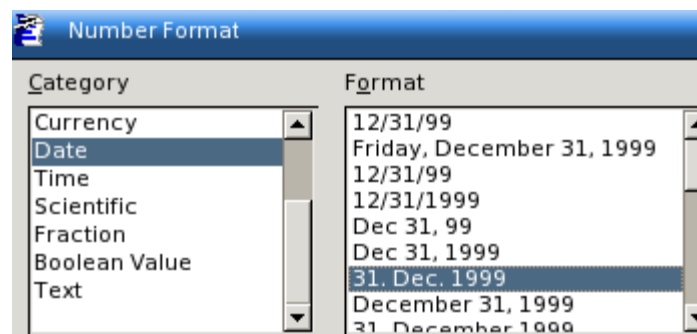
Number Format

Category

Currency
Date
Time
Scientific
Fraction
Boolean Value
Text

Format

12/31/99
Friday, December 31, 1999
12/31/99
12/31/1999
Dec 31, 99
Dec 31, 1999
31. Dec. 1999
December 31, 1999
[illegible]